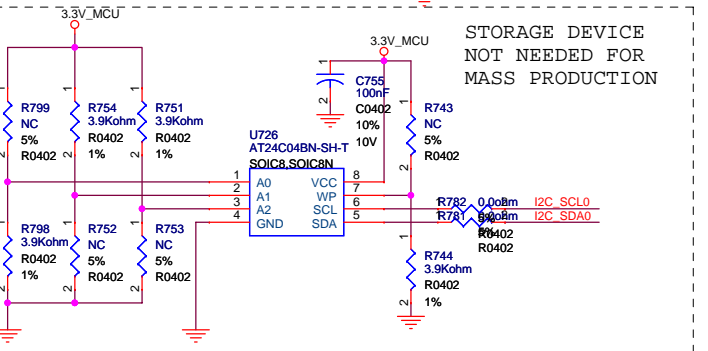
3.3V_MCU

STORAGE DEVICE NOT NEEDED FOR MASS PRODUCTION

3.3V_MCU

C755
100nF
C0402
10%
10V

R799
NC
5%
R0402

R754
3.9Kohm
R0402
1%

R751
3.9Kohm
R0402
1%

R743
NC
5%
R0402

U726
AT24C04BN-SH-T
SOIC8,SOIC8N

1 A0
2 A1
3 A2
4 GND
VCC 8
WP 7
SCL 6
SDA 5

R782 0.0ohm
R781 0.0ohm
5%
R0402
R0402

I2C_SCL0
I2C_SDA0

R798
3.9Kohm
R0402
1%

R752
NC
5%
R0402

R753
NC
5%
R0402

R744
3.9Kohm
R0402
1%

1 2 1 2 1 2 1 2 1 2 1 2 1 2 1 2